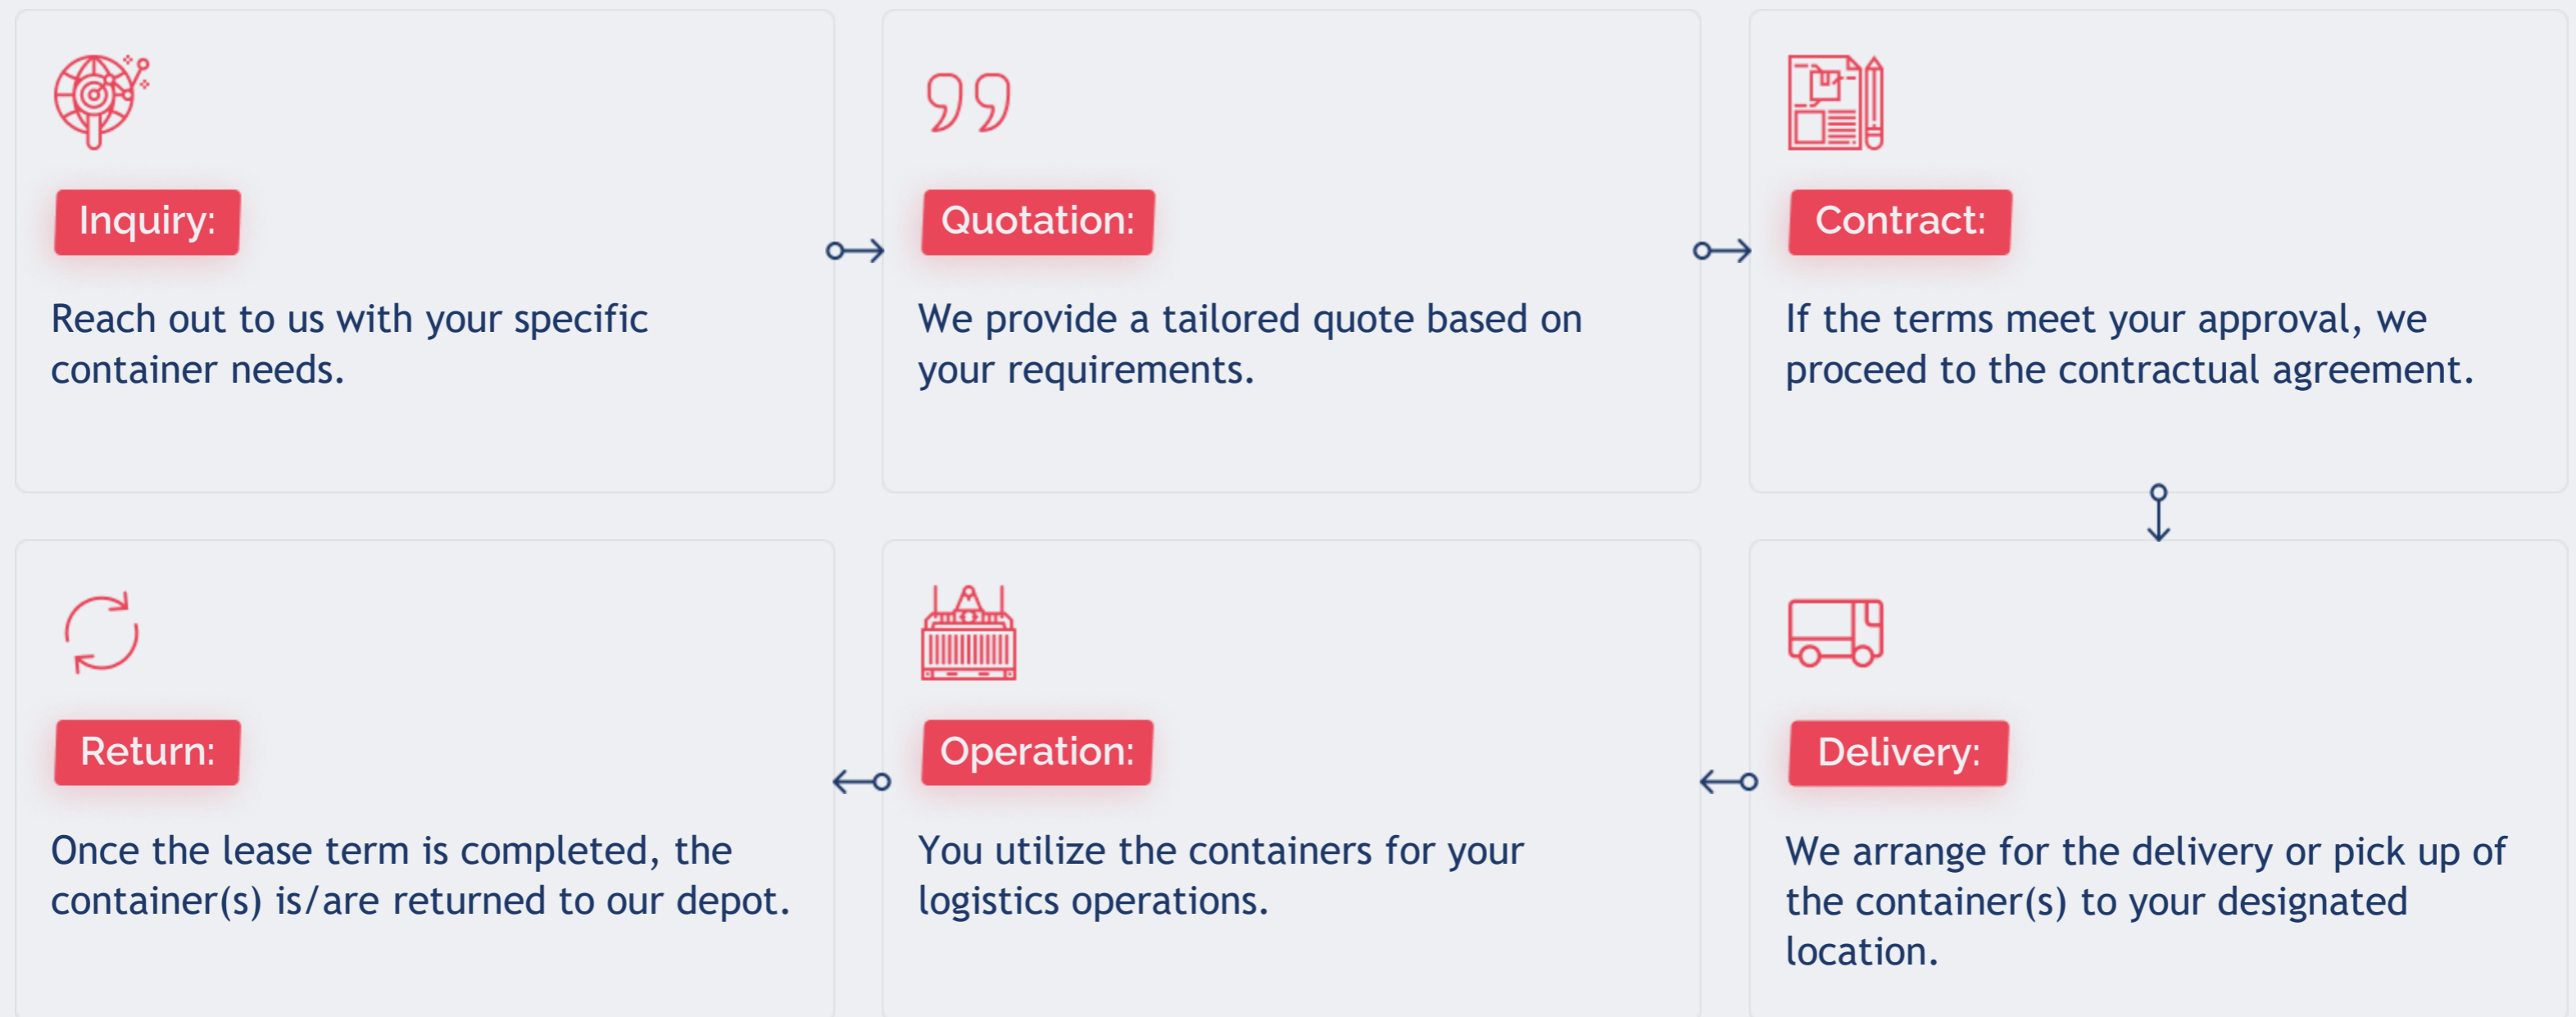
Inquiry:

Reach out to us with your specific container needs.

Quotation:

We provide a tailored quote based on your requirements.

Contract:

If the terms meet your approval, we proceed to the contractual agreement.

Return:

Once the lease term is completed, the container(s) is/are returned to our depot.

Operation:

You utilize the containers for your logistics operations.

Delivery:

We arrange for the delivery or pick up of the container(s) to your designated location.